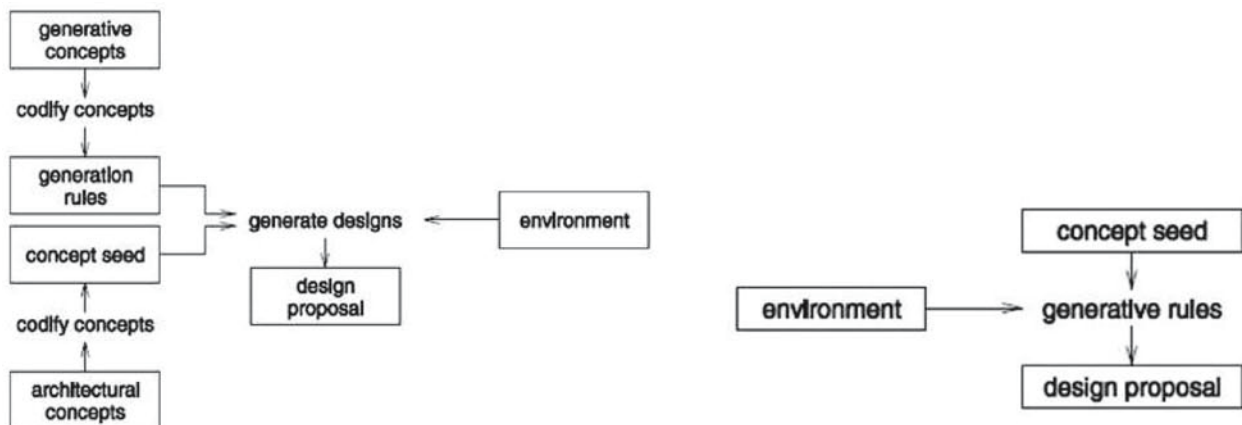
generative concepts

codify concepts

generation rules

concept seed

codify concepts

architectural concepts

generate designs

environment

design proposal

concept seed

environment

generative rules

design proposal